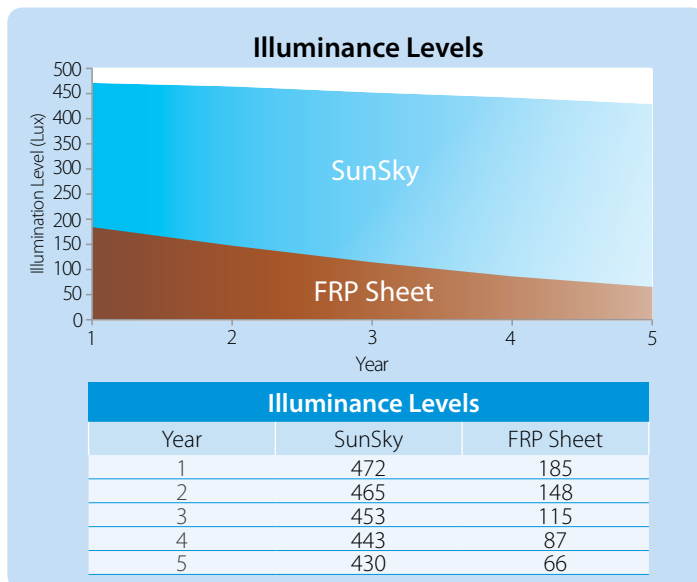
Illuminance Levels

500
450
400
350
300
250
200
150
100
50
0

Illumination Level (Lux)

SunSky

FRP Sheet

1 2 3 4 5

Year

| Illuminance Levels | | |
|---|---|---|
| Year | SunSky | FRP Sheet |
| 1 | 472 | 185 |
| 2 | 465 | 148 |
| 3 | 453 | 115 |
| 4 | 443 | 87 |
| 5 | 430 | 66 |